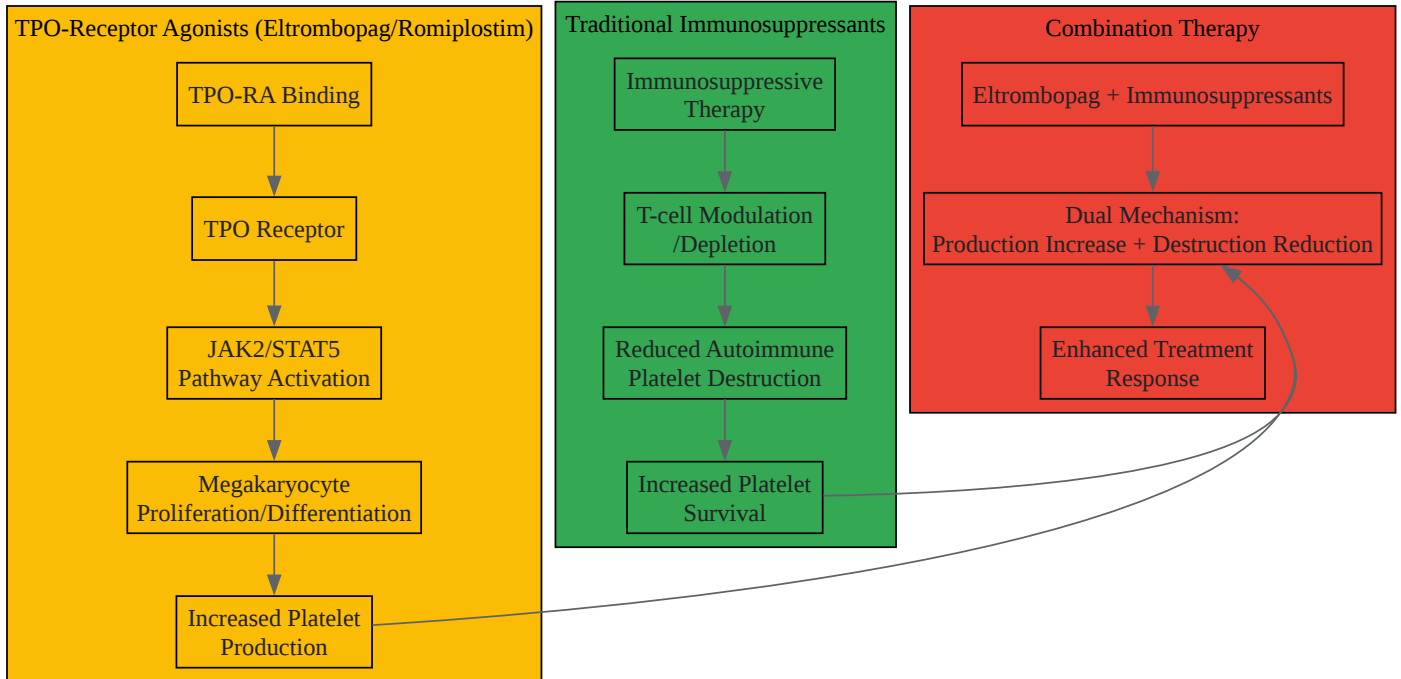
TPO-Receptor Agonists (Eltrombopag/Romiplostim)

TPO-RA Binding

TPO Receptor

JAK2/STAT5 Pathway Activation

Megakaryocyte Proliferation/Differentiation

Increased Platelet Production

Traditional Immunosuppressants

Immunosuppressive Therapy

T-cell Modulation /Depletion

Reduced Autoimmune Platelet Destruction

Increased Platelet Survival

Combination Therapy

Eltrombopag + Immunosuppressants

Dual Mechanism: Production Increase + Destruction Reduction

Enhanced Treatment Response